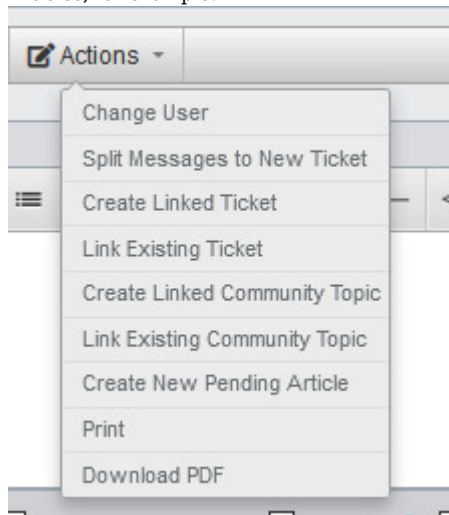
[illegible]

Actions

Change User

Split Messages to New Ticket

Create Linked Ticket

Link Existing Ticket

Create Linked Community Topic

Link Existing Community Topic

Create New Pending Article

Print

Download PDF